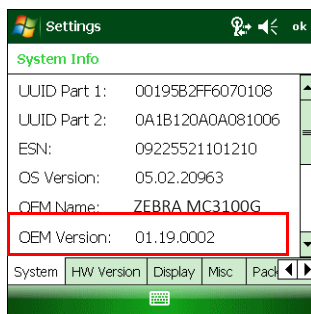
Settings ok

System Info

| | |
|---|---|
| UUID Part 1: | 00195B2FF6070108 |
| UUID Part 2: | 0A1B120A0A081006 |
| ESN: | 09225521101210 |
| OS Version: | 05.02.20963 |
| OEM Name: | ZEBRA MC3100G |
| OEM Version: | 01.19.0002 |

System | HW Version | Display | Misc | Pack